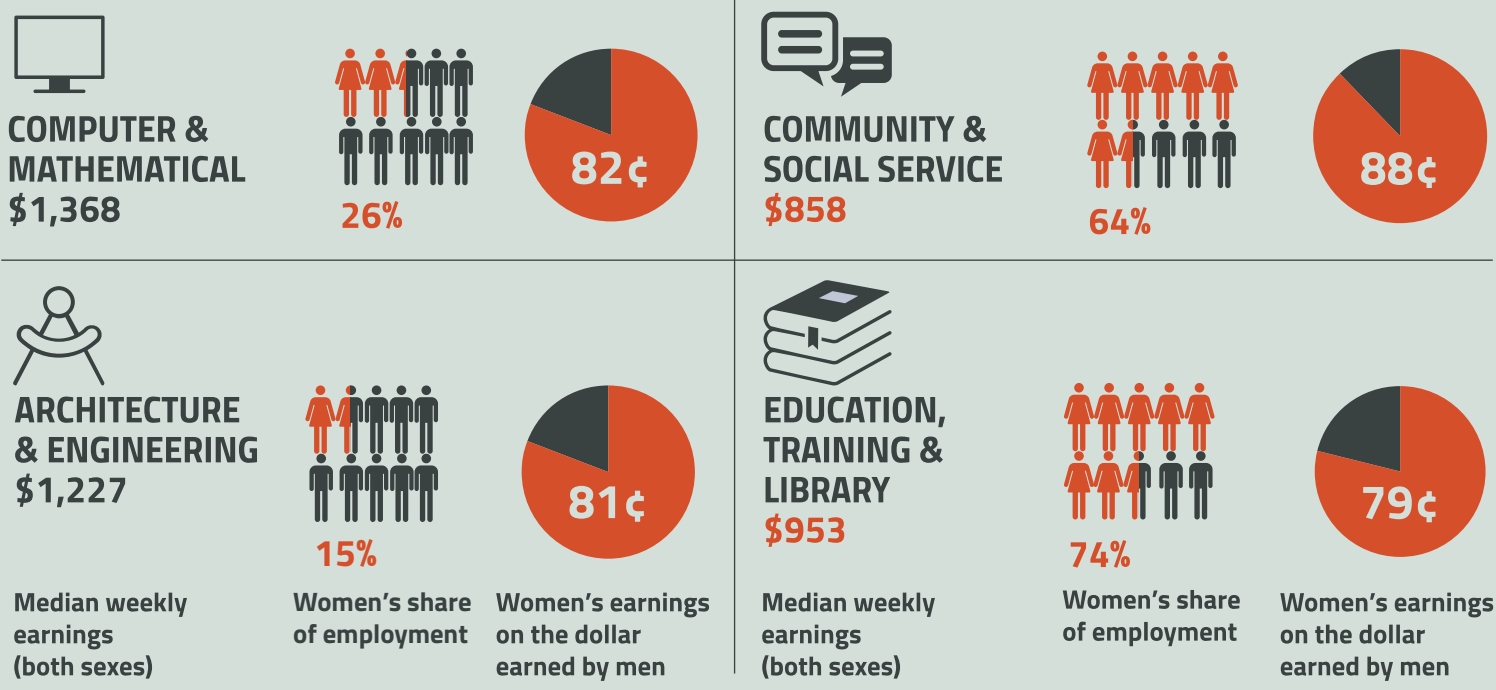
COMPUTER & MATHEMATICAL
$1,368

26%

82¢

COMMUNITY & SOCIAL SERVICE
$858

64%

88¢

ARCHITECTURE & ENGINEERING
$1,227

15%

81¢

EDUCATION, TRAINING & LIBRARY
$953

74%

79¢

Median weekly earnings (both sexes)

Women's share of employment

Women's earnings on the dollar earned by men

Median weekly earnings (both sexes)

Women's share of employment

Women's earnings on the dollar earned by men